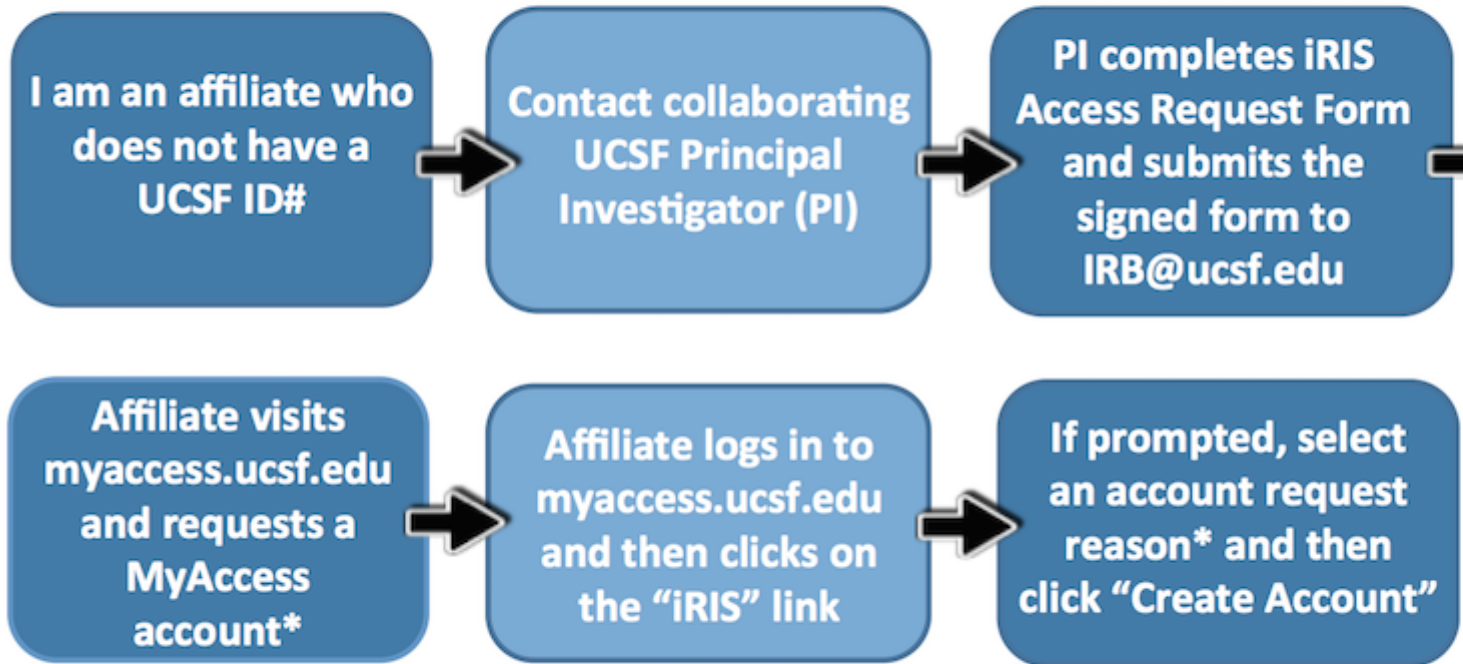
I am an affiliate who does not have a UCSF ID#

Contact collaborating UCSF Principal Investigator (PI)

PI completes iRIS Access Request Form and submits the signed form to IRB@ucsf.edu

Affiliate visits myaccess.ucsf.edu and requests a MyAccess account*

Affiliate logs in to myaccess.ucsf.edu and then clicks on the "iRIS" link

If prompted, select an account request reason* and then click "Create Account"